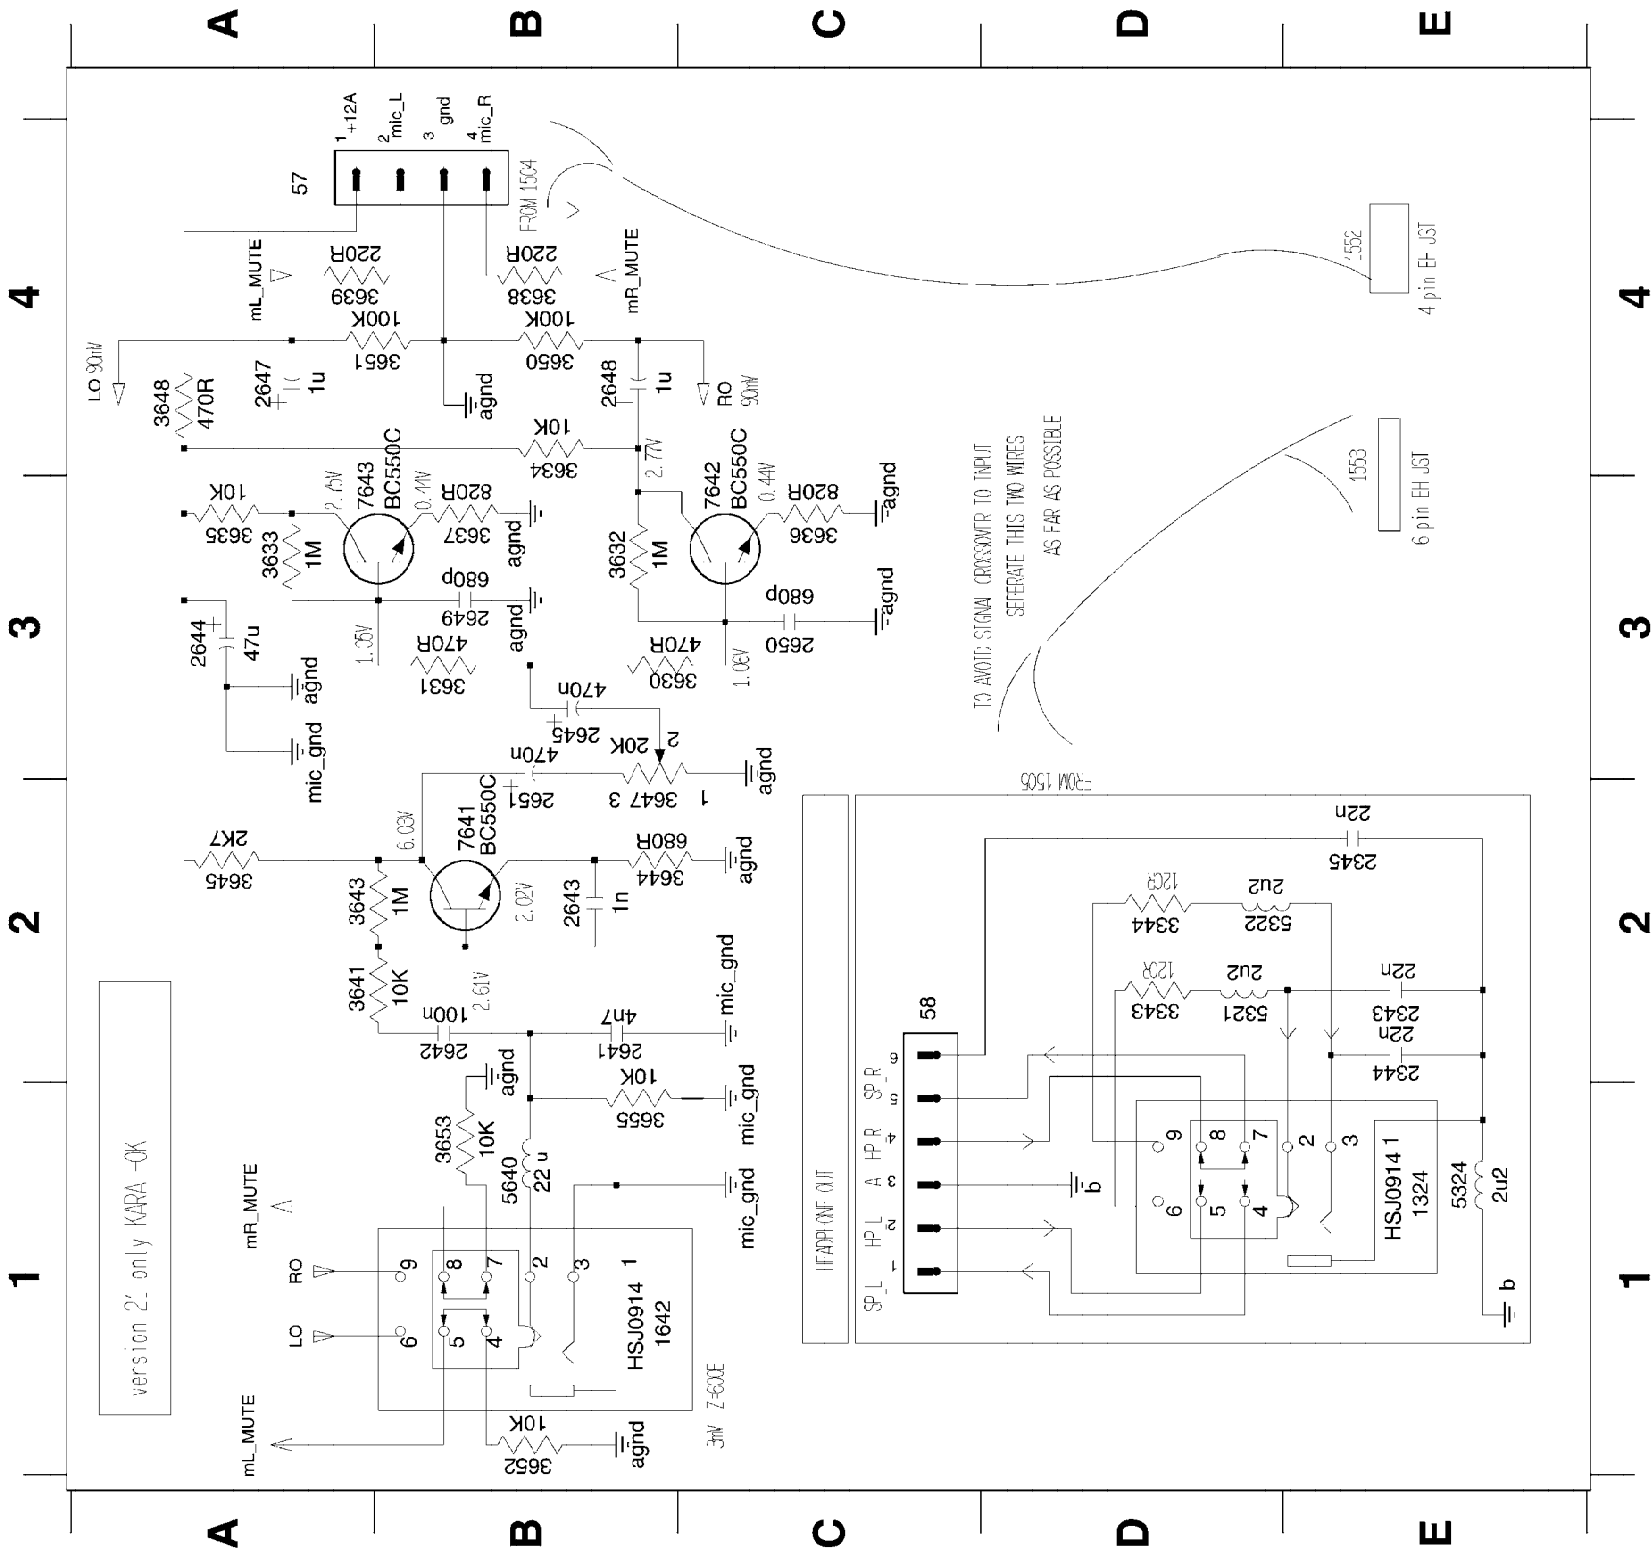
A B C D E

4 3 2 1

1 +12A
2 mic_L
3 gnd
4 mic_R
57
FROM 1504

mL_MUTE
220R
3639
100K
3651
LO 90mV
2647
1u
3648
470R

220R
3638
mR_MUTE
100K
3650
2648
1u
RO 90mV
agnd

10K
3634
2.77V

3635
10K
3633
1M
7643
BC550C
2.75V
0.44V
820R
3637
agnd
680p
2649
agnd
1.06V
470R
3631
2644
47u
agnd
mic_gnd

3632
1M
7642
BC550C
0.44V
820R
3636
agnd
680p
2650
agnd
470R
3630
1.06V

470n
2645
2
20K
470n
2651
3647 3
1
agnd

3645
2K7
6.03V
7641
BC550C
680R
3644
agnd
3643
1M
2.02V
2643
1n
3641
10K
2.61V
100n
2642
4n7
2641
mic_gnd

agnd
10K
3655
mic_gnd
3653
10K
5640
22u
mic_gnd

version 21 only KARA -OK

mR_MUTE
RO
LO
9
6
8
5
7
4
2
3
1
HSJ0914
1642
Z-600E
mL_MUTE
10K
3652
agnd
3mV

1552
4 pin EH JST
1553
6 pin EH JST

TO AVOID SIGNAL CROSSOVER TO INPUT
SEPERATE THIS TWO WIRES
AS FAR AS POSSIBLE

FROM 1505
22n
2345
120R
3344
2u2
5322
120R
3343
2u2
5321
22n
2343
22n
2344

HEADPHONE OUT
SP_L HP_L A HP_R SP_R
1 2 3 4 5 6
58
b
9
6
8
5
7
4
2
3
HSJ0914 1
1324
5324
2u2
b